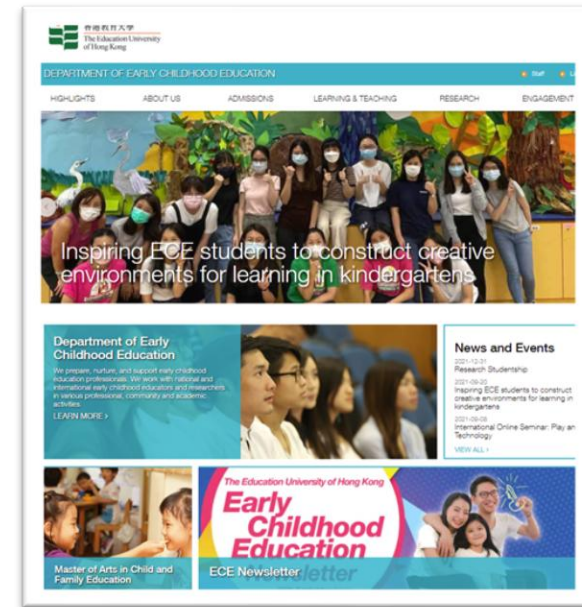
香港教育大學
The Education University of Hong Kong

DEPARTMENT OF EARLY CHILDHOOD EDUCATION

Staff

HIGHLIGHTS
ABOUT US
ADMISSIONS
LEARNING & TEACHING
RESEARCH
ENGAGEMENT

Inspiring ECE students to construct creative environments for learning in kindergartens

Department of Early Childhood Education

We prepare, nurture, and support early childhood education professionals. We work with national and international early childhood educators and researchers in various professional, community and academic activities.

LEARN MORE ›

News and Events

2021-12-31
Research Studentship

2021-09-20
Inspiring ECE students to construct creative environments for learning in kindergartens

2021-09-08
International Online Seminar: Play and Technology

VIEW ALL ›

Master of Arts in Child and Family Education

The Education University of Hong Kong
Early Childhood Education
Newsletter

ECE Newsletter